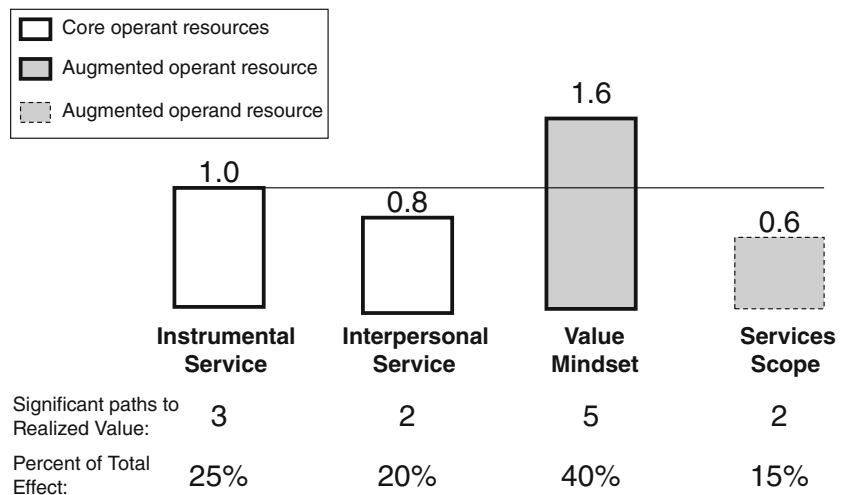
Core operant resources
Augmented operant resource
Augmented operand resource

1.0
0.8
1.6
0.6

Instrumental Service
Interpersonal Service
Value Mindset
Services Scope

| | | | | |
|---|---|---|---|---|
| Significant paths to Realized Value: | 3 | 2 | 5 | 2 |
| Percent of Total Effect: | 25% | 20% | 40% | 15% |